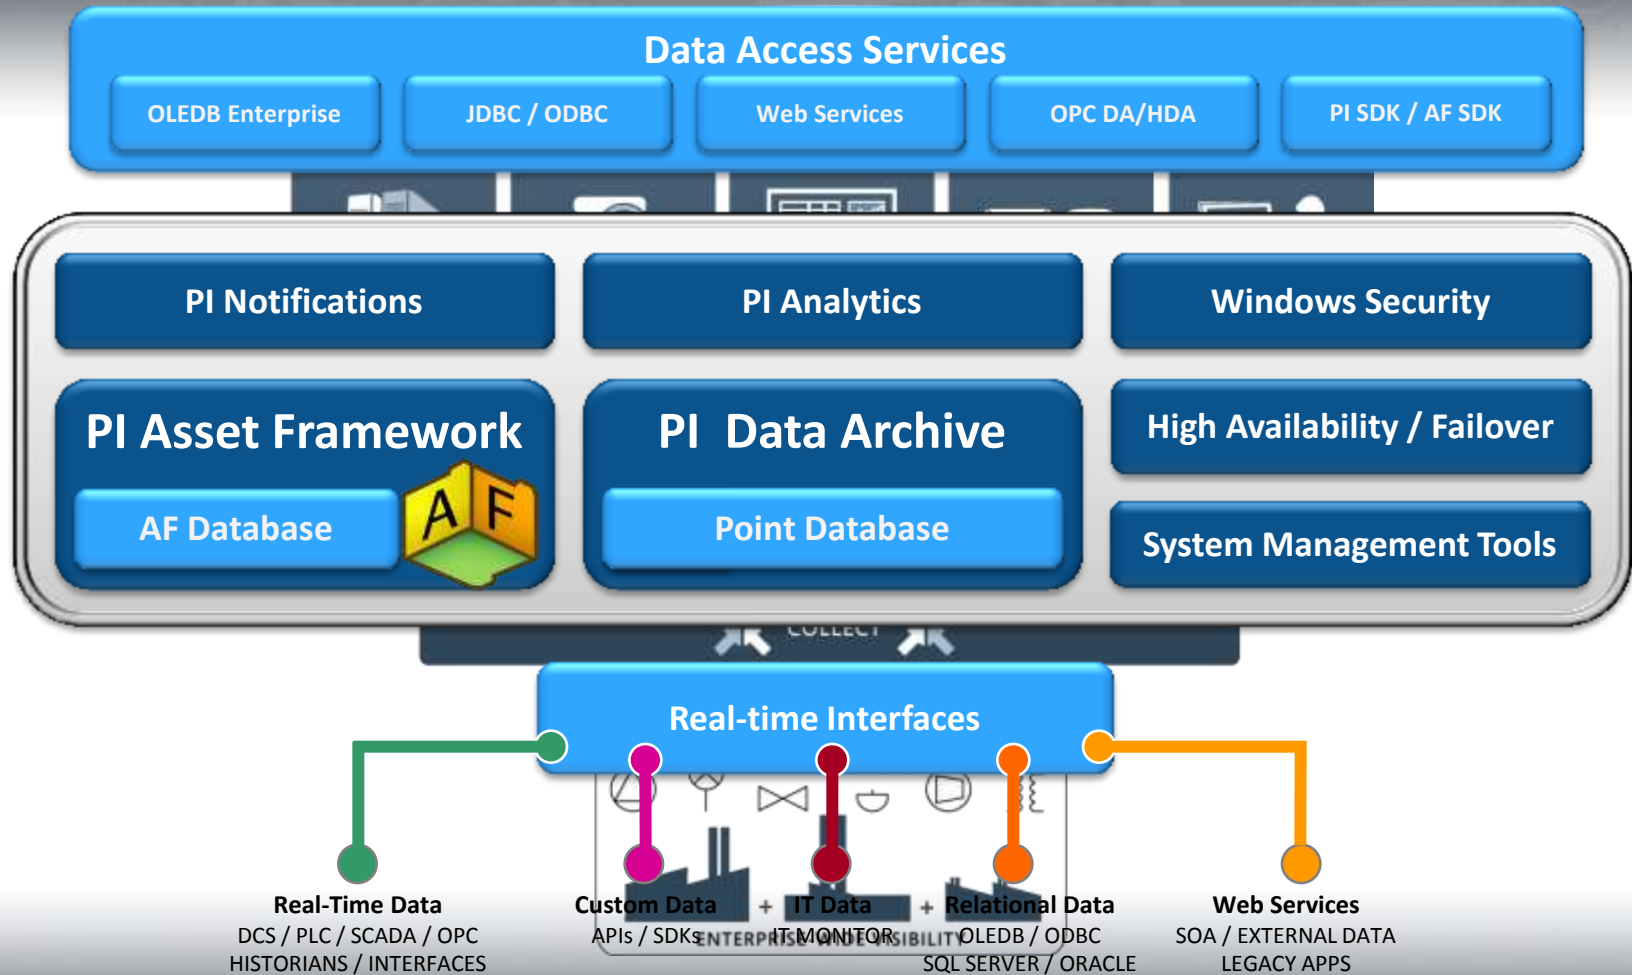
Data Access Services

OLEDB Enterprise

JDBC / ODBC

Web Services

OPC DA/HDA

PI SDK / AF SDK

PI Notifications

PI Analytics

Windows Security

PI Asset Framework

AF Database

AF

PI Data Archive

Point Database

High Availability / Failover

System Management Tools

COLLECT

Real-time Interfaces

Real-Time Data
DCS / PLC / SCADA / OPC
HISTORIANS / INTERFACES

Custom Data
APIs / SDKs

+

IT Data
IT MONITOR

+

Relational Data
OLEDB / ODBC
SQL SERVER / ORACLE

ENTERPRISE-WIDE VISIBILITY

Web Services
SOA / EXTERNAL DATA
LEGACY APPS